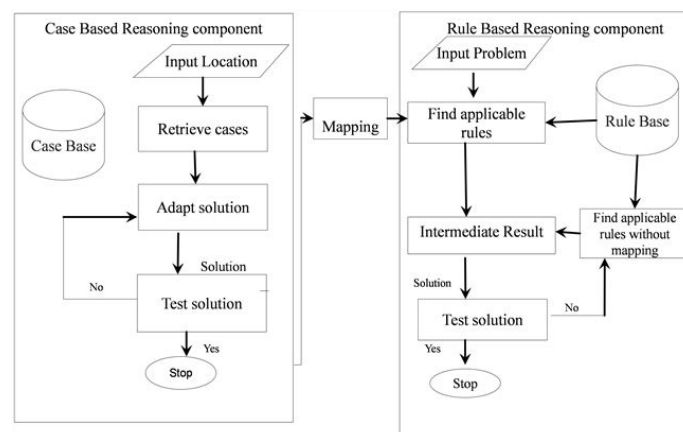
Case Based Reasoning component

Input Location

Retrieve cases

Case Base

Adapt solution

Solution

No

Test solution

Yes

Stop

Mapping

Rule Based Reasoning component

Input Problem

Find applicable rules

Rule Base

Intermediate Result

Find applicable rules without mapping

Solution

Test solution

No

Yes

Stop